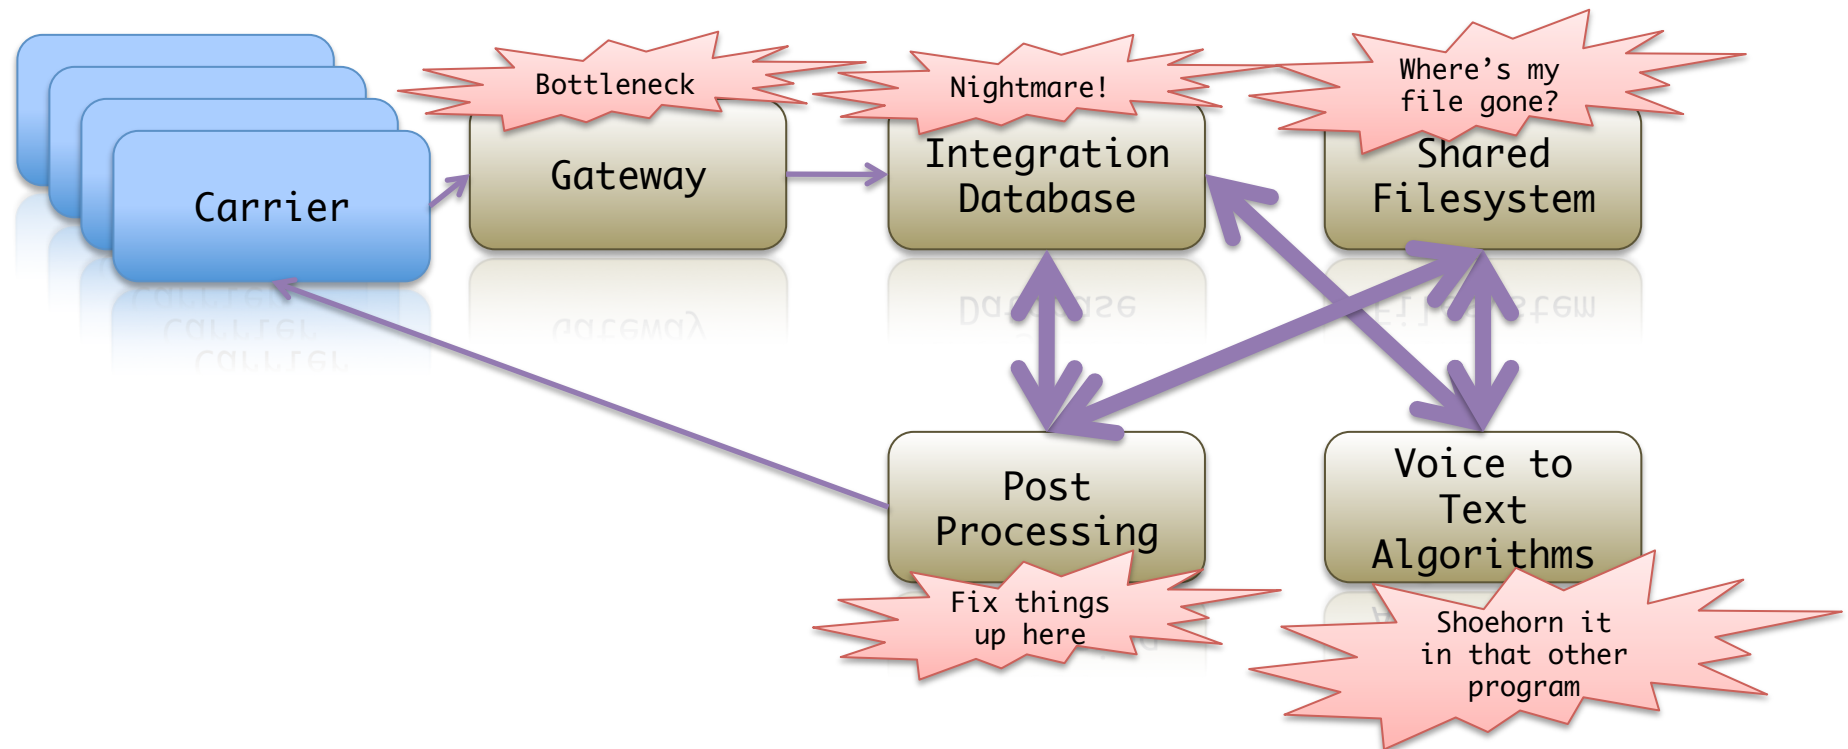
Bottleneck

Nightmare!

Where's my file gone?

Carrier

Gateway

Integration Database

Shared Filesystem

Post Processing

Voice to Text Algorithms

Fix things up here

Shoehorn it in that other program